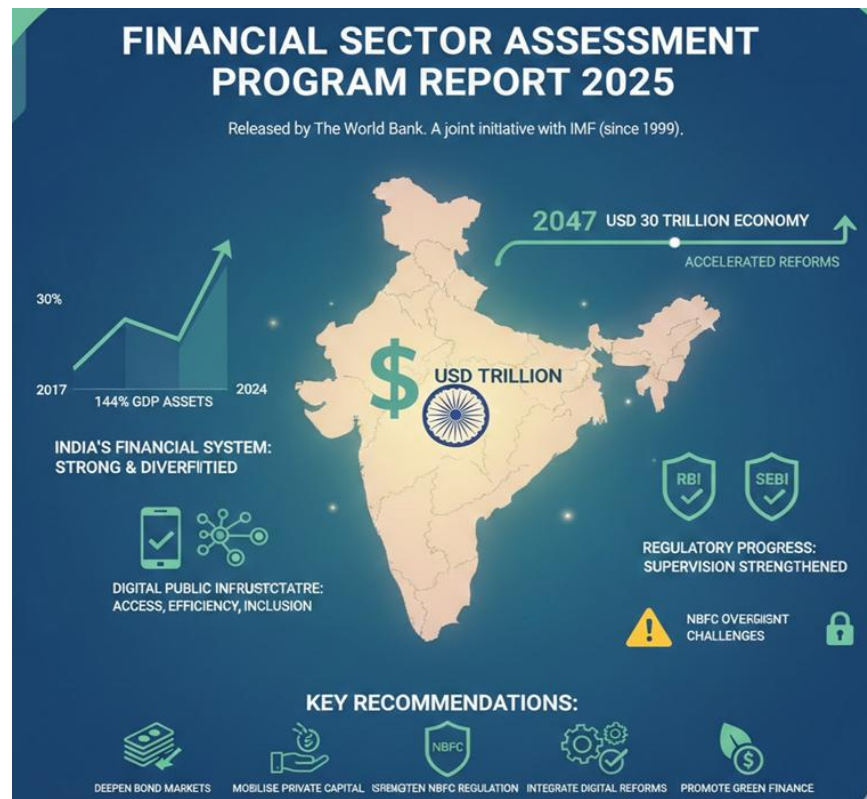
FINANCIAL SECTOR ASSESSMENT PROGRAM REPORT 2025

Released by The World Bank. A joint initiative with IMF (since 1999).

2047 USD 30 TRILLION ECONOMY

ACCELERATED REFORMS

30%

2017

144% GDP ASSETS

2024

$

USD TRILLION

INDIA'S FINANCIAL SYSTEM: STRONG & DIVERFITIED

RBI

SEBI

REGULATORY PROGRESS: SUPERVISION STRENGTHENED

DIGITAL PUBLIC INFRUSTCTATRE: ACCESS, EFFICIENCY, INCLUSION

NBFC OVERGIGNT CHALLENGES

KEY RECOMMENDATIONS:

DEEPEN BOND MARKETS

MOBILISE PRIVATE CAPITAL

ISREMGTEN NBFC REGULATION

NBFC

INTEGRATE DIGITAL REFORMS

PROMOTE GREEN FINANCE